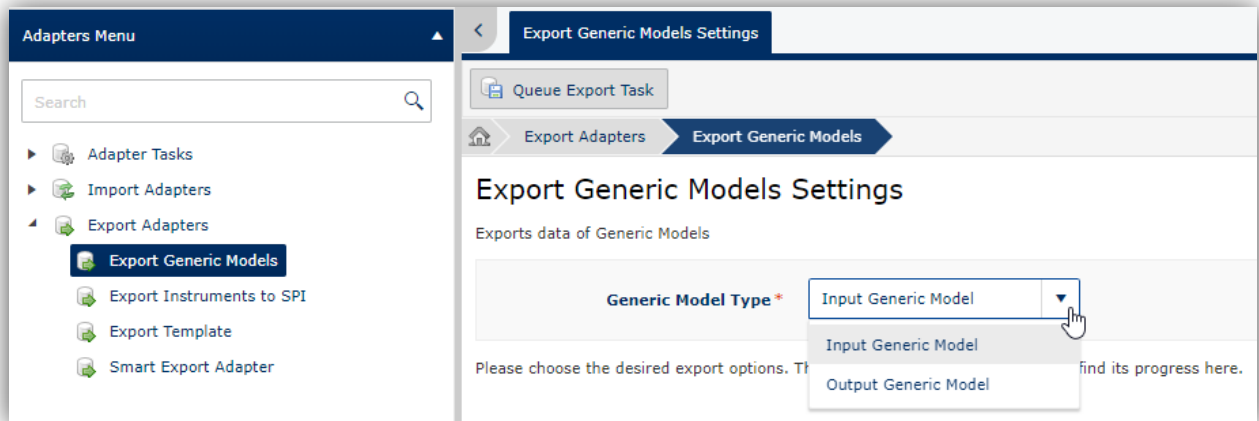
Adapters Menu

Search

Adapter Tasks
Import Adapters
Export Adapters
Export Generic Models
Export Instruments to SPI
Export Template
Smart Export Adapter

Export Generic Models Settings

Queue Export Task

Export Adapters
Export Generic Models

Export Generic Models Settings

Exports data of Generic Models

Generic Model Type *
Input Generic Model

Input Generic Model
Output Generic Model

Please choose the desired export options. Th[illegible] find its progress here.